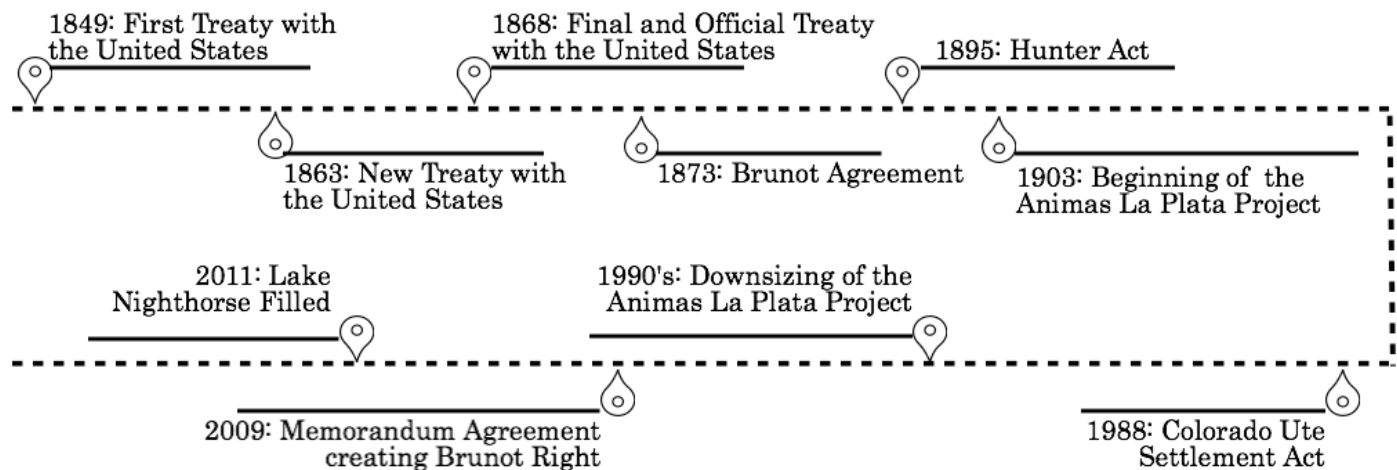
1849: First Treaty with the United States

1868: Final and Official Treaty with the United States

1895: Hunter Act

1863: New Treaty with the United States

1873: Brunot Agreement

1903: Beginning of the Animas La Plata Project

2011: Lake Nighthorse Filled

1990's: Downsizing of the Animas La Plata Project

2009: Memorandum Agreement creating Brunot Right

1988: Colorado Ute Settlement Act